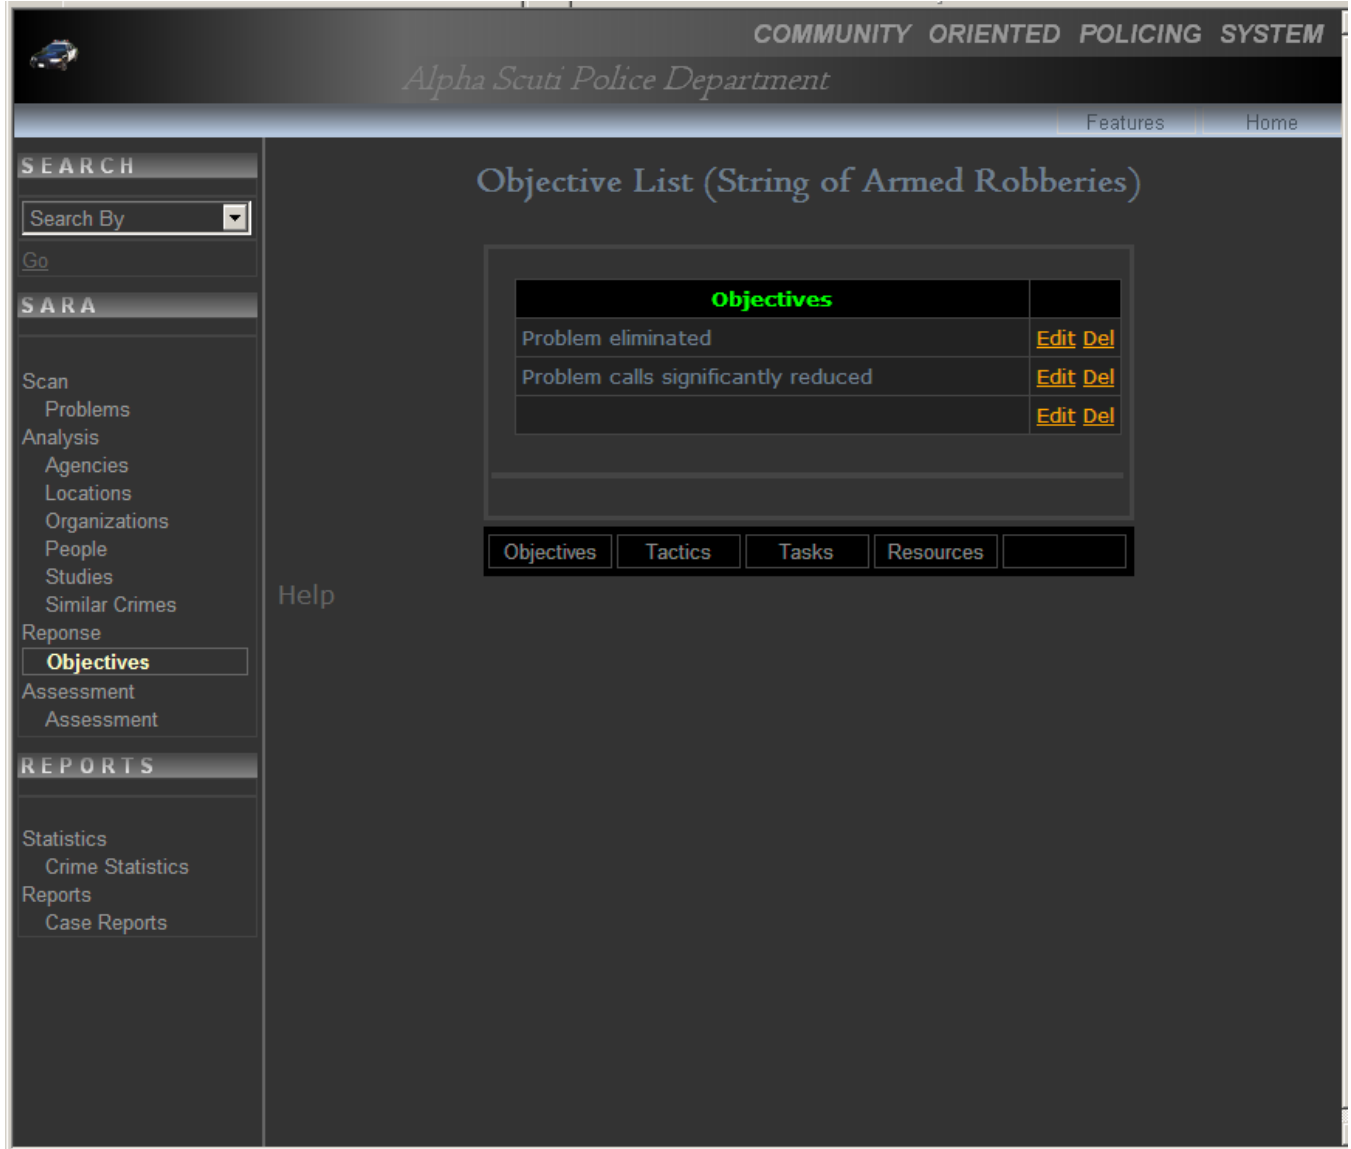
COMMUNITY ORIENTED POLICING SYSTEM
Alpha Scuti Police Department

Features Home

SEARCH

Search By

Go

SARA

Scan
Problems
Analysis
Agencies
Locations
Organizations
People
Studies
Similar Crimes
Reponse
Objectives
Assessment
Assessment

REPORTS

Statistics
Crime Statistics
Reports
Case Reports

Objective List (String of Armed Robberies)

| Objectives | |
|---|---|
| Problem eliminated | Edit Del |
| Problem calls significantly reduced | Edit Del |
| | Edit Del |

Objectives Tactics Tasks Resources

Help